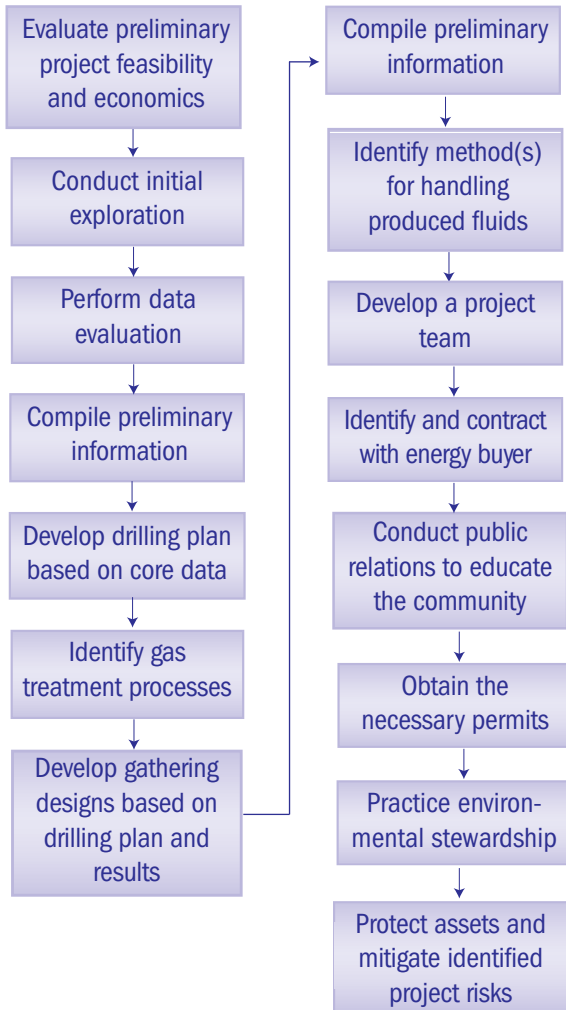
Evaluate preliminary project feasibility and economics

Conduct initial exploration

Perform data evaluation

Compile preliminary information

Develop drilling plan based on core data

Identify gas treatment processes

Develop gathering designs based on drilling plan and results

Compile preliminary information

Identify method(s) for handling produced fluids

Develop a project team

Identify and contract with energy buyer

Conduct public relations to educate the community

Obtain the necessary permits

Practice environmental stewardship

Protect assets and mitigate identified project risks